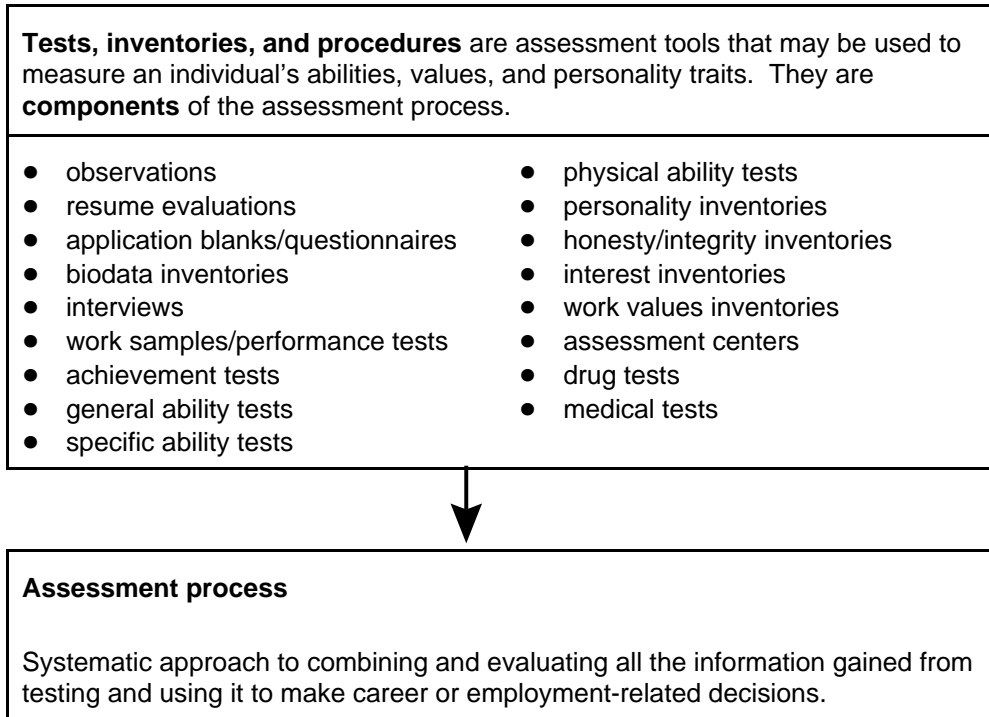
**Tests, inventories, and procedures** are assessment tools that may be used to measure an individual's abilities, values, and personality traits. They are **components** of the assessment process.

- observations
- resume evaluations
- application blanks/questionnaires
- biodata inventories
- interviews
- work samples/performance tests
- achievement tests
- general ability tests
- specific ability tests

- physical ability tests
- personality inventories
- honesty/integrity inventories
- interest inventories
- work values inventories
- assessment centers
- drug tests
- medical tests

**Assessment process**

Systematic approach to combining and evaluating all the information gained from testing and using it to make career or employment-related decisions.